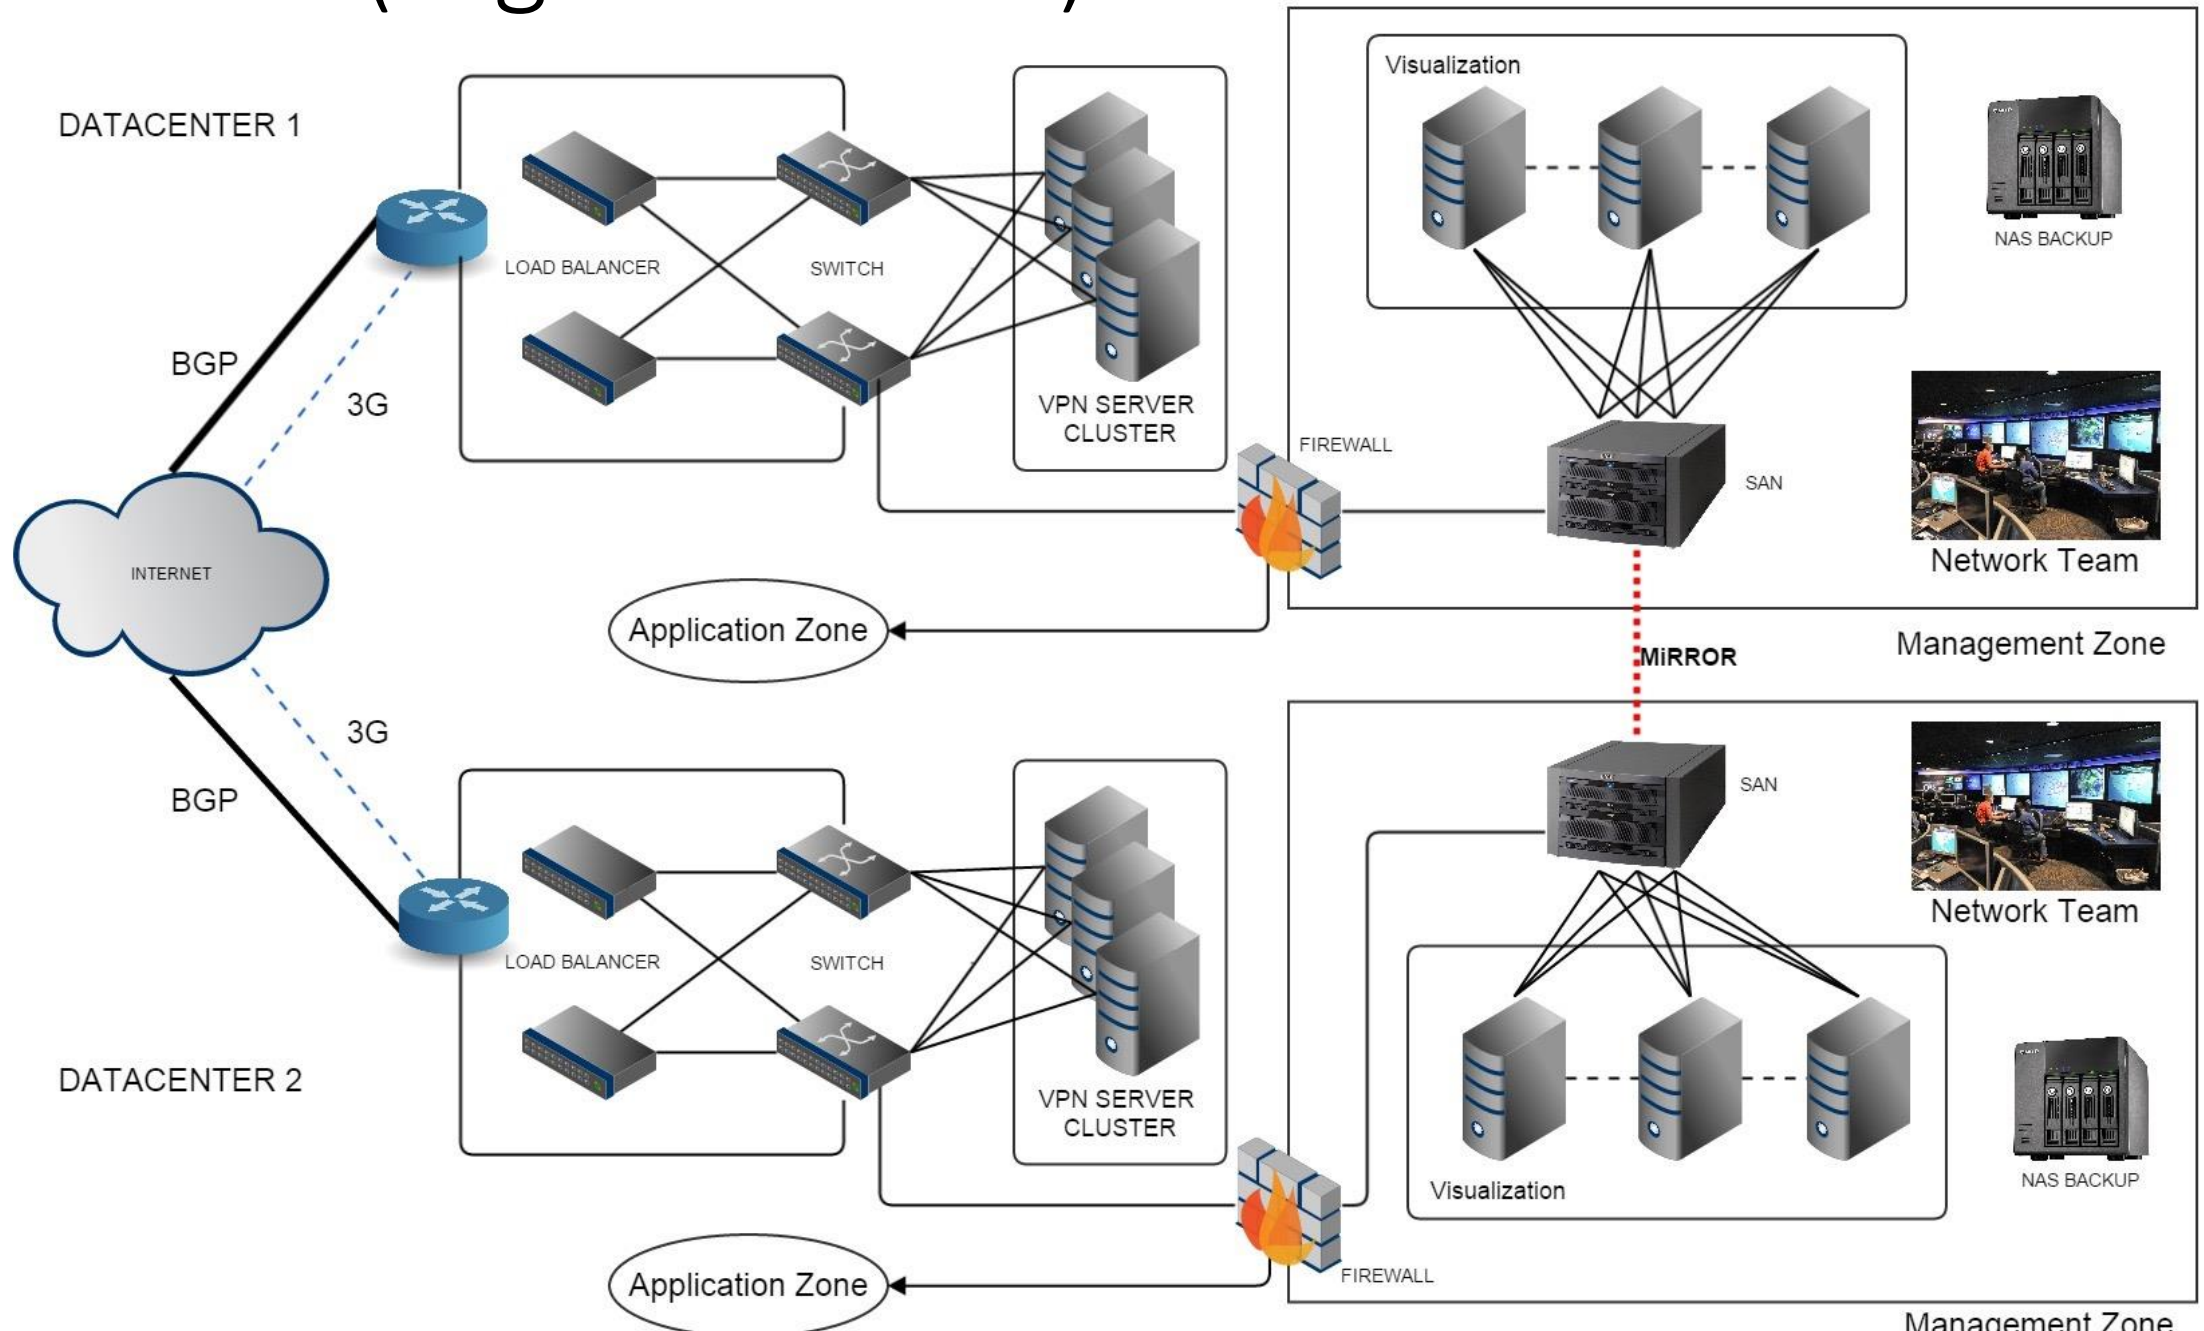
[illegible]

DATACENTER 1

LOAD BALANCER

SWITCH

VPN SERVER CLUSTER

Visualization

NAS BACKUP

BGP

3G

FIREWALL

SAN

INTERNET

Network Team

Application Zone

Management Zone

MiRROR

3G

BGP

SAN

Network Team

LOAD BALANCER

SWITCH

DATACENTER 2

VPN SERVER CLUSTER

Visualization

NAS BACKUP

Application Zone

FIREWALL

Management Zone